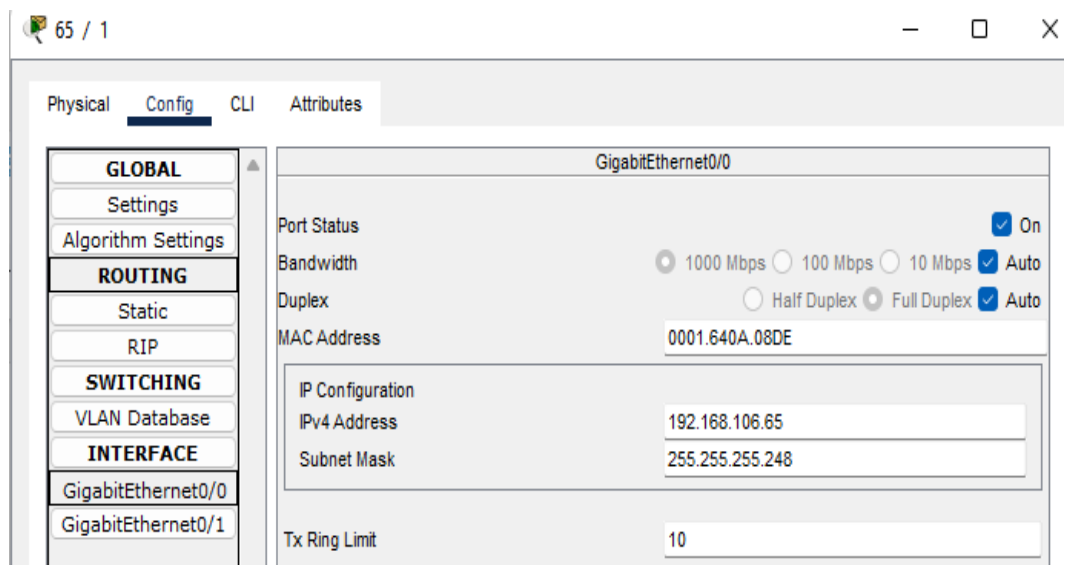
65 / 1

Physical Config CLI Attributes

GLOBAL
Settings
Algorithm Settings
ROUTING
Static
RIP
SWITCHING
VLAN Database
INTERFACE
GigabitEthernet0/0
GigabitEthernet0/1

GigabitEthernet0/0

Port Status On
Bandwidth 1000 Mbps 100 Mbps 10 Mbps Auto
Duplex Half Duplex Full Duplex Auto
MAC Address 0001.640A.08DE

IP Configuration
IPv4 Address 192.168.106.65
Subnet Mask 255.255.255.248

Tx Ring Limit 10